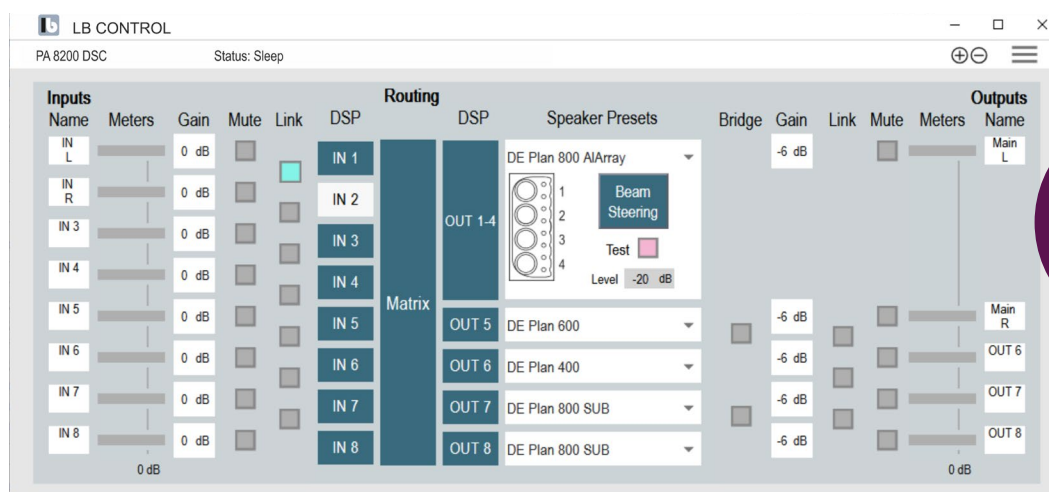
LB CONTROL

PA 8200 DSC    Status: Sleep

Inputs
Name  Meters  Gain  Mute  Link  DSP

Routing

DSP  Speaker Presets  Bridge  Gain  Link  Mute  Meters  Outputs Name

IN L  0 dB  IN 1
IN R  0 dB  IN 2
IN 3  0 dB  IN 3
IN 4  0 dB  IN 4
IN 5  0 dB  IN 5
IN 6  0 dB  IN 6
IN 7  0 dB  IN 7
IN 8  0 dB  IN 8
0 dB

Matrix

OUT 1-4  DE Plan 800 AlArray
1
2
3
4
Beam Steering
Test
Level -20 dB
-6 dB  Main L

OUT 5  DE Plan 600  -6 dB  Main R
OUT 6  DE Plan 400  -6 dB  OUT 6
OUT 7  DE Plan 800 SUB  -6 dB  OUT 7
OUT 8  DE Plan 800 SUB  -6 dB  OUT 8
0 dB